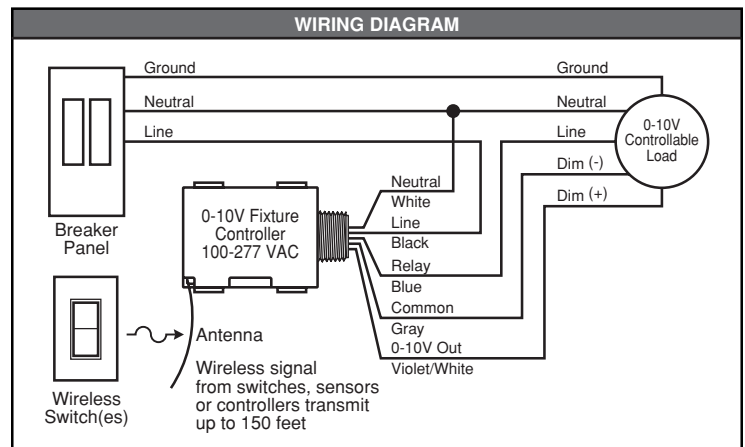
WIRING DIAGRAM

Ground
Neutral
Line

Ground
Neutral
Line
Dim (-)
Dim (+)

0-10V Controllable Load

Breaker Panel

0-10V Fixture Controller 100-277 VAC

Neutral
White
Line
Black
Relay
Blue
Common
Gray
0-10V Out
Violet/White

Antenna

Wireless signal from switches, sensors or controllers transmit up to 150 feet

Wireless Switch(es)